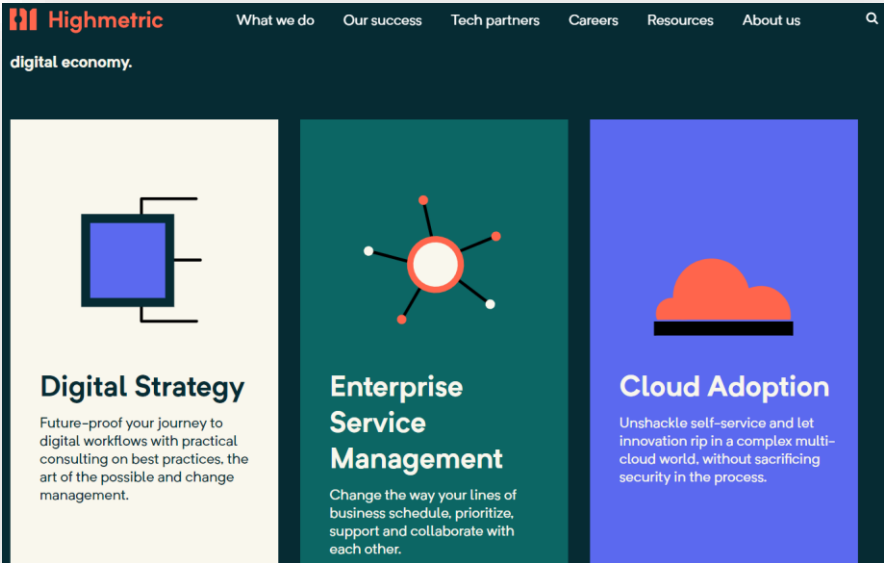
Highmetric

What we do Our success Tech partners Careers Resources About us

digital economy.

Digital Strategy

Future-proof your journey to digital workflows with practical consulting on best practices, the art of the possible and change management.

Enterprise Service Management

Change the way your lines of business schedule, prioritize, support and collaborate with each other.

Cloud Adoption

Unshackle self-service and let innovation rip in a complex multi-cloud world, without sacrificing security in the process.